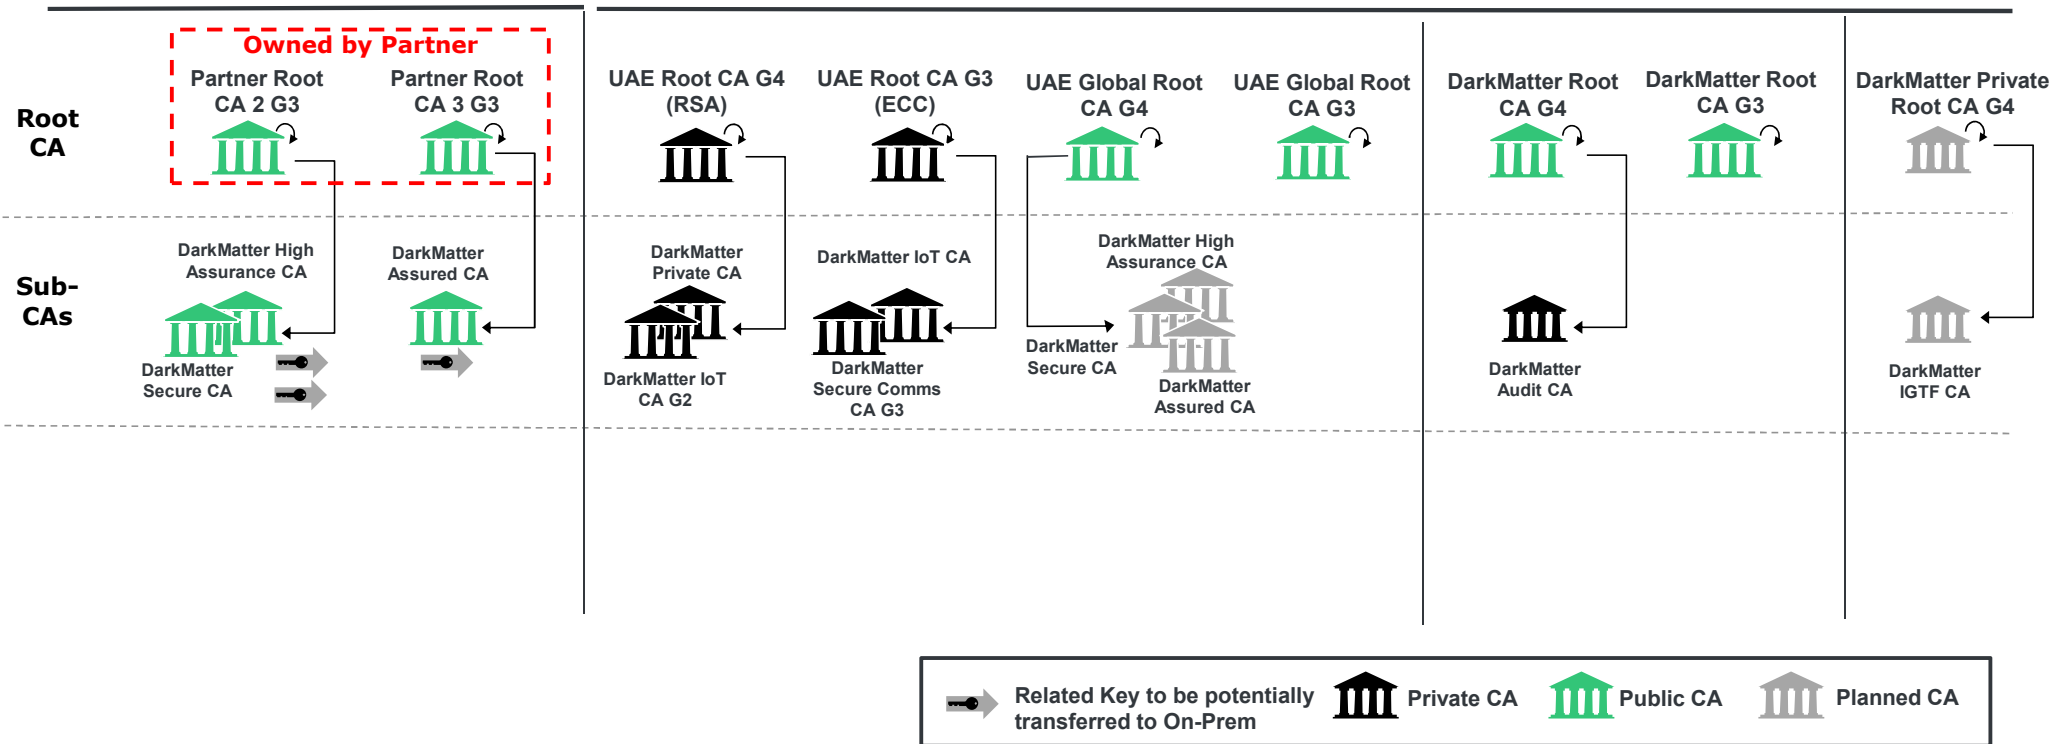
Root CA

Sub-CAs

Owned by Partner

Partner Root CA 2 G3

Partner Root CA 3 G3

DarkMatter High Assurance CA

DarkMatter Secure CA

DarkMatter Assured CA

UAE Root CA G4 (RSA)

UAE Root CA G3 (ECC)

DarkMatter Private CA

DarkMatter IoT CA G2

DarkMatter IoT CA

DarkMatter Secure Comms CA G3

UAE Global Root CA G4

UAE Global Root CA G3

DarkMatter High Assurance CA

DarkMatter Secure CA

DarkMatter Assured CA

DarkMatter Root CA G4

DarkMatter Root CA G3

DarkMatter Audit CA

DarkMatter Private Root CA G4

DarkMatter IGTF CA

Related Key to be potentially transferred to On-Prem

Private CA

Public CA

Planned CA